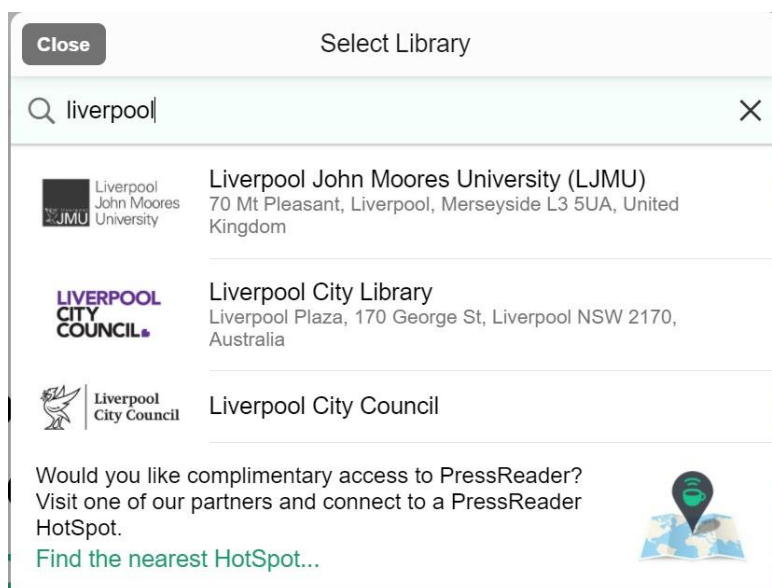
Close

Select Library

liverpool

Liverpool John Moores University LJMU

Liverpool John Moores University (LJMU)
70 Mt Pleasant, Liverpool, Merseyside L3 5UA, United Kingdom

LIVERPOOL CITY COUNCIL

Liverpool City Library
Liverpool Plaza, 170 George St, Liverpool NSW 2170, Australia

Liverpool City Council

Liverpool City Council

Would you like complimentary access to PressReader? Visit one of our partners and connect to a PressReader HotSpot.
Find the nearest HotSpot...